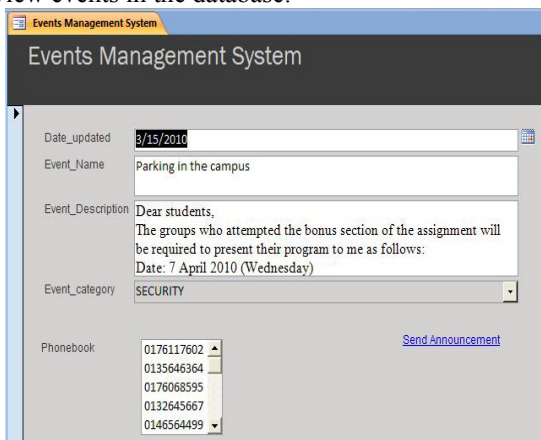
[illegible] events in the database.

Events Management System

Events Management System

Date_updated 3/15/2010

Event_Name Parking in the campus

Event_Description Dear students,
The groups who attempted the bonus section of the assignment will be required to present their program to me as follows:
Date: 7 April 2010 (Wednesday)

Event_category SECURITY

Phonebook
0176117602
0135646364
0176068595
0132645667
0146564499

Send Announcement